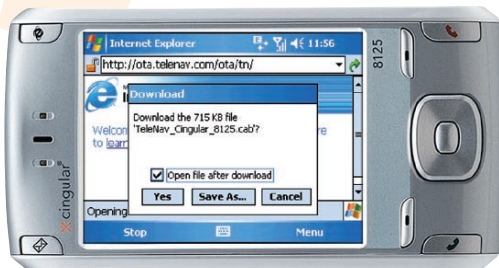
Internet Explorer 11:56

http://ota.telenav.com/ota/tn/

8125

Download

Download the 715 KB file 'TeleNav_Cingular_8125.cab'?

Welco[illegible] re

to learn

Open file after download

Yes Save As... Cancel

Opening

cingular

Stop Menu